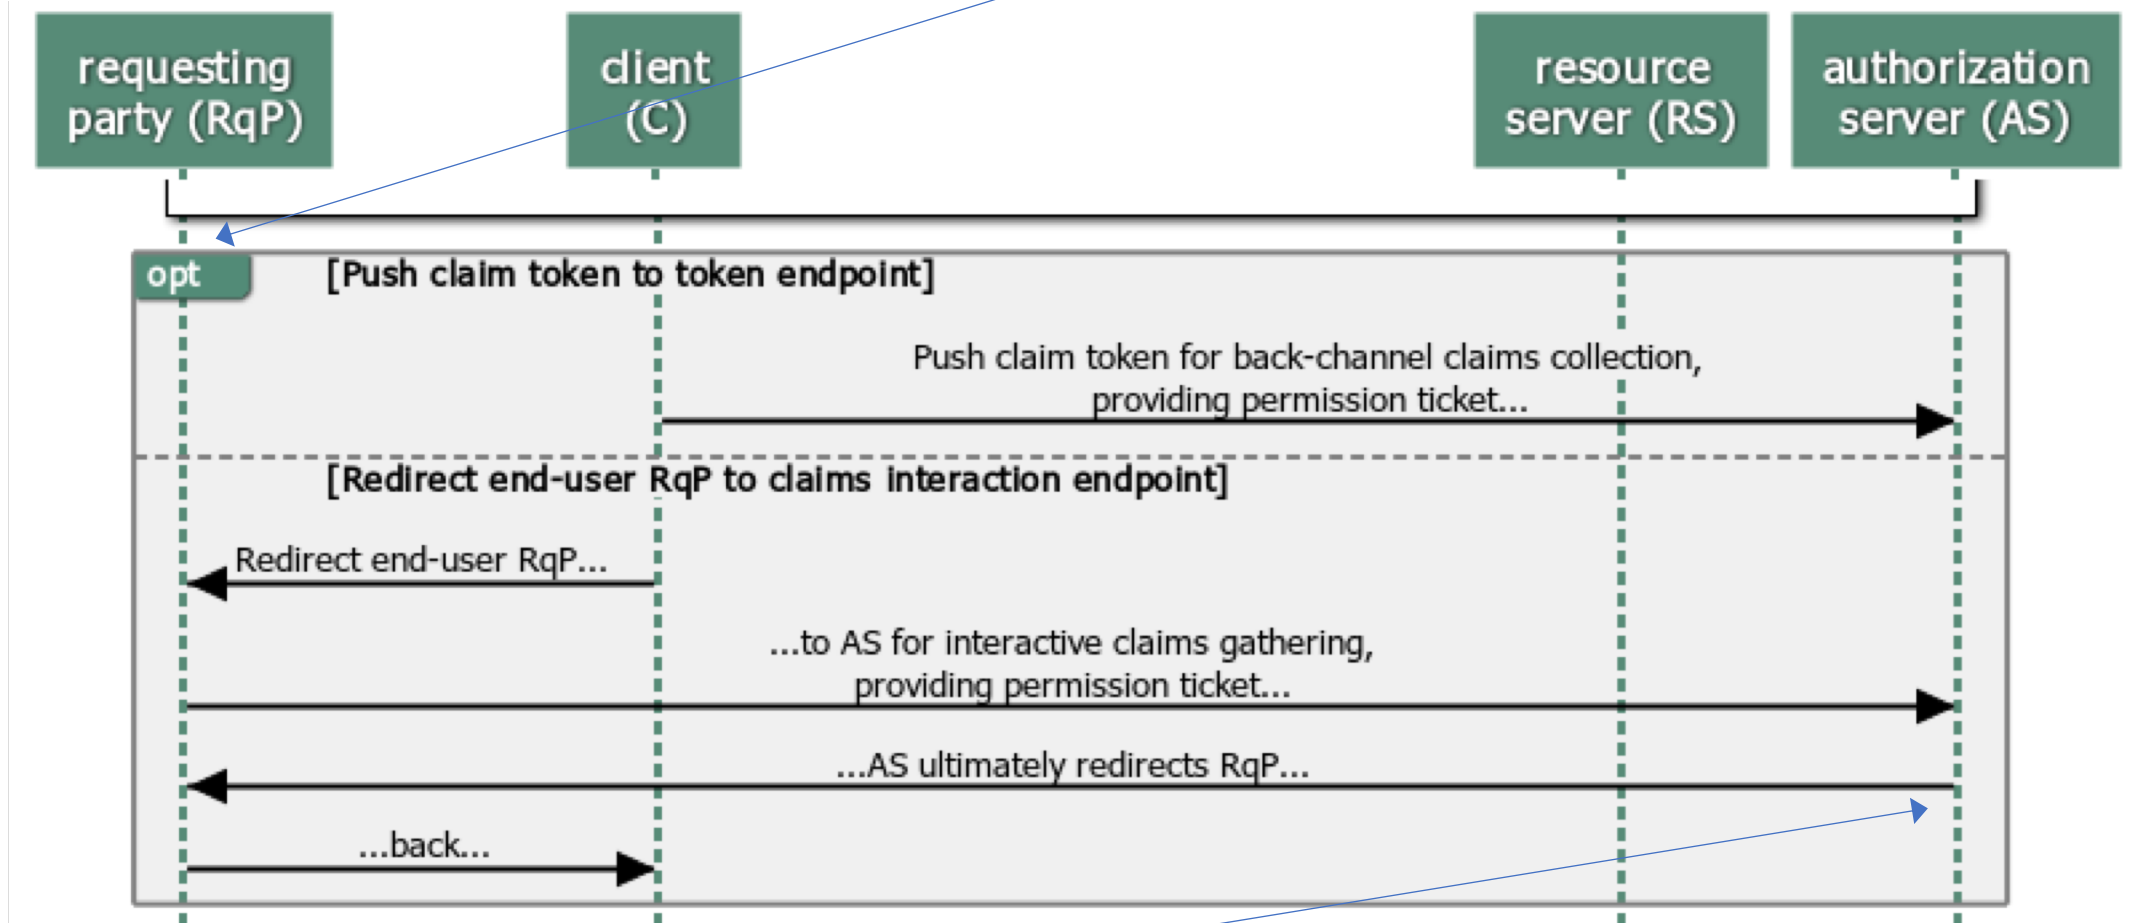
requesting party (RqP)

client (C)

resource server (RS)

authorization server (AS)

opt

[Push claim token to token endpoint]

Push claim token for back-channel claims collection, providing permission ticket...

[Redirect end-user RqP to claims interaction endpoint]

Redirect end-user RqP...

...to AS for interactive claims gathering, providing permission ticket...

...AS ultimately redirects RqP...

...back...